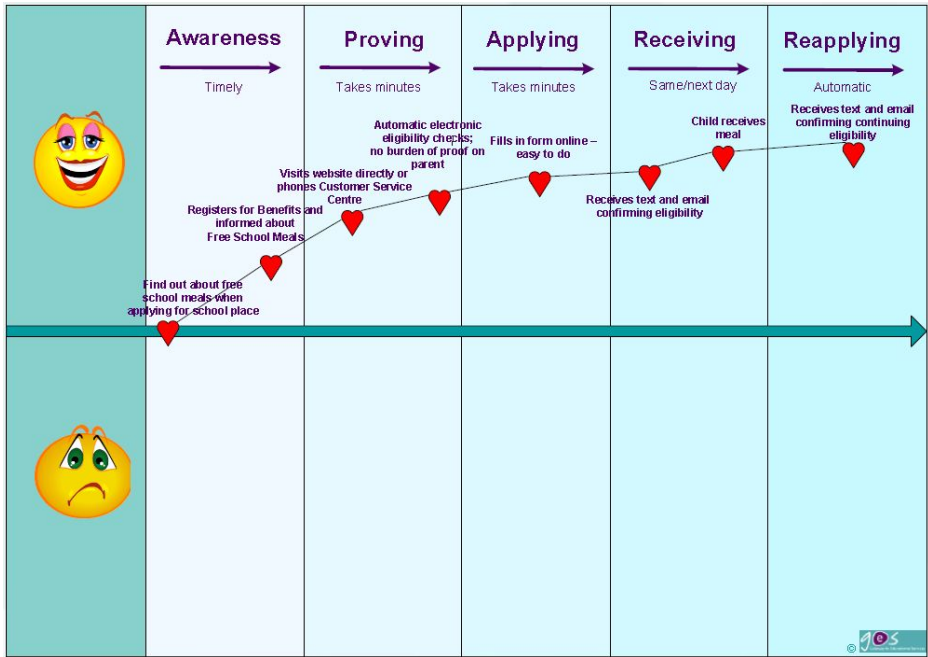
Awareness

Timely

Proving

Takes minutes

Applying

Takes minutes

Receiving

Same/next day

Reapplying

Automatic

Find out about free school meals when applying for school place

Registers for Benefits and informed about Free School Meals

Visits website directly or phones Customer Service Centre

Automatic electronic eligibility checks; no burden of proof on parent

Fills in form online – easy to do

Receives text and email confirming eligibility

Child receives meal

Receives text and email confirming continuing eligibility

© ges